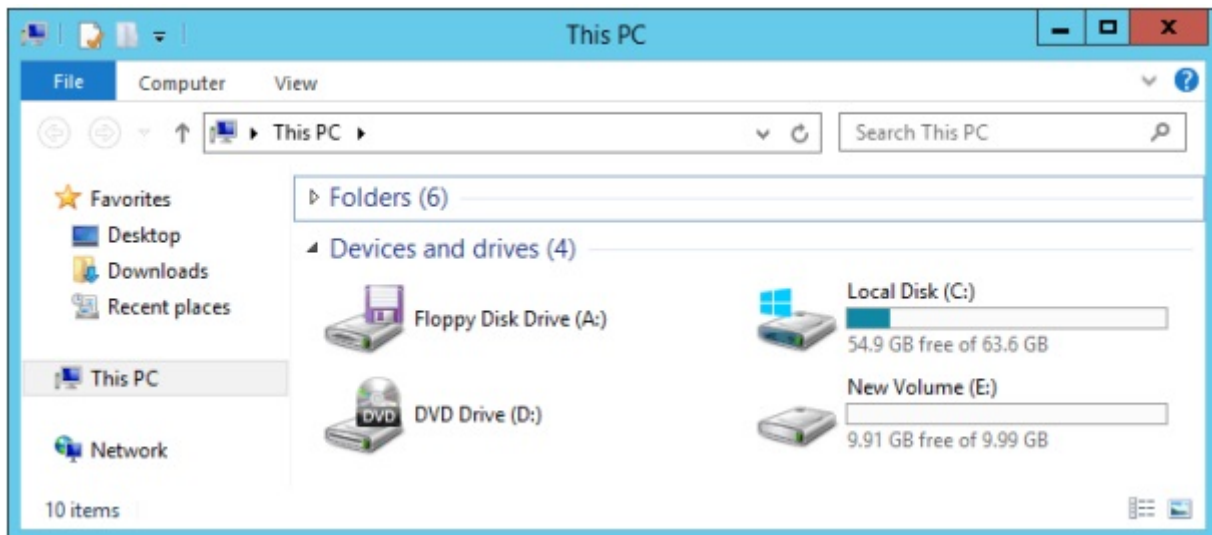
This PC

File Computer View

This PC ▸

Search This PC

Favorites
Desktop
Downloads
Recent places

This PC

Network

Folders (6)

Devices and drives (4)

Floppy Disk Drive (A:)

Local Disk (C:)
54.9 GB free of 63.6 GB

DVD

DVD Drive (D:)

New Volume (E:)
9.91 GB free of 9.99 GB

10 items